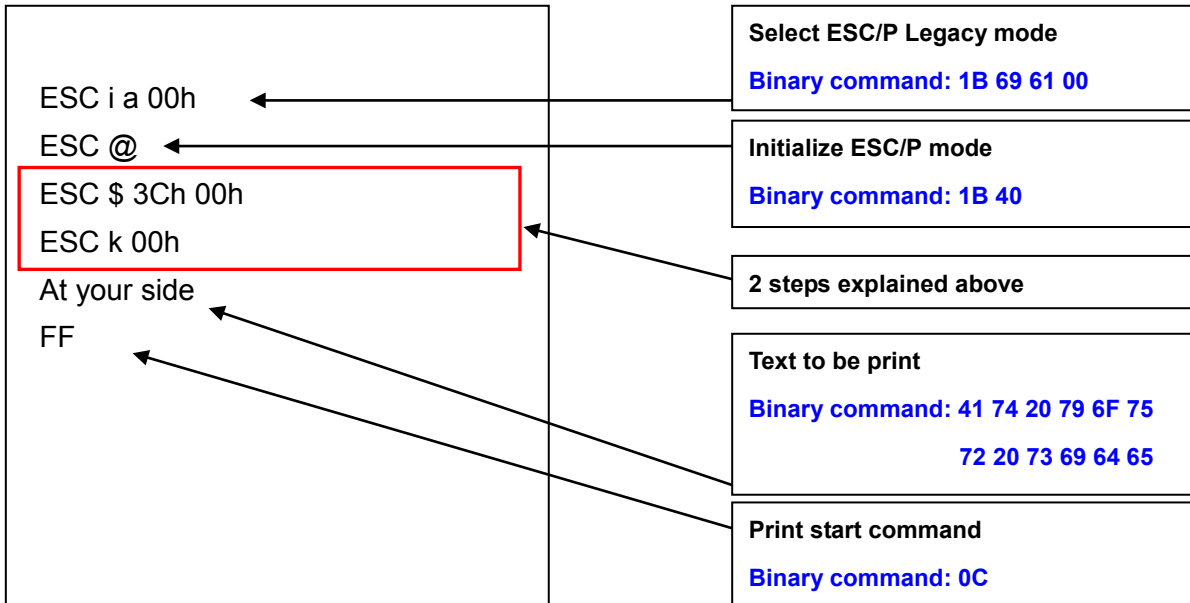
ESC i a 00h
ESC @
ESC $ 3Ch 00h
ESC k 00h
At your side
FF

Select ESC/P Legacy mode

Binary command: 1B 69 61 00

Initialize ESC/P mode

Binary command: 1B 40

2 steps explained above

Text to be print

Binary command: 41 74 20 79 6F 75 72 20 73 69 64 65

Print start command

Binary command: 0C